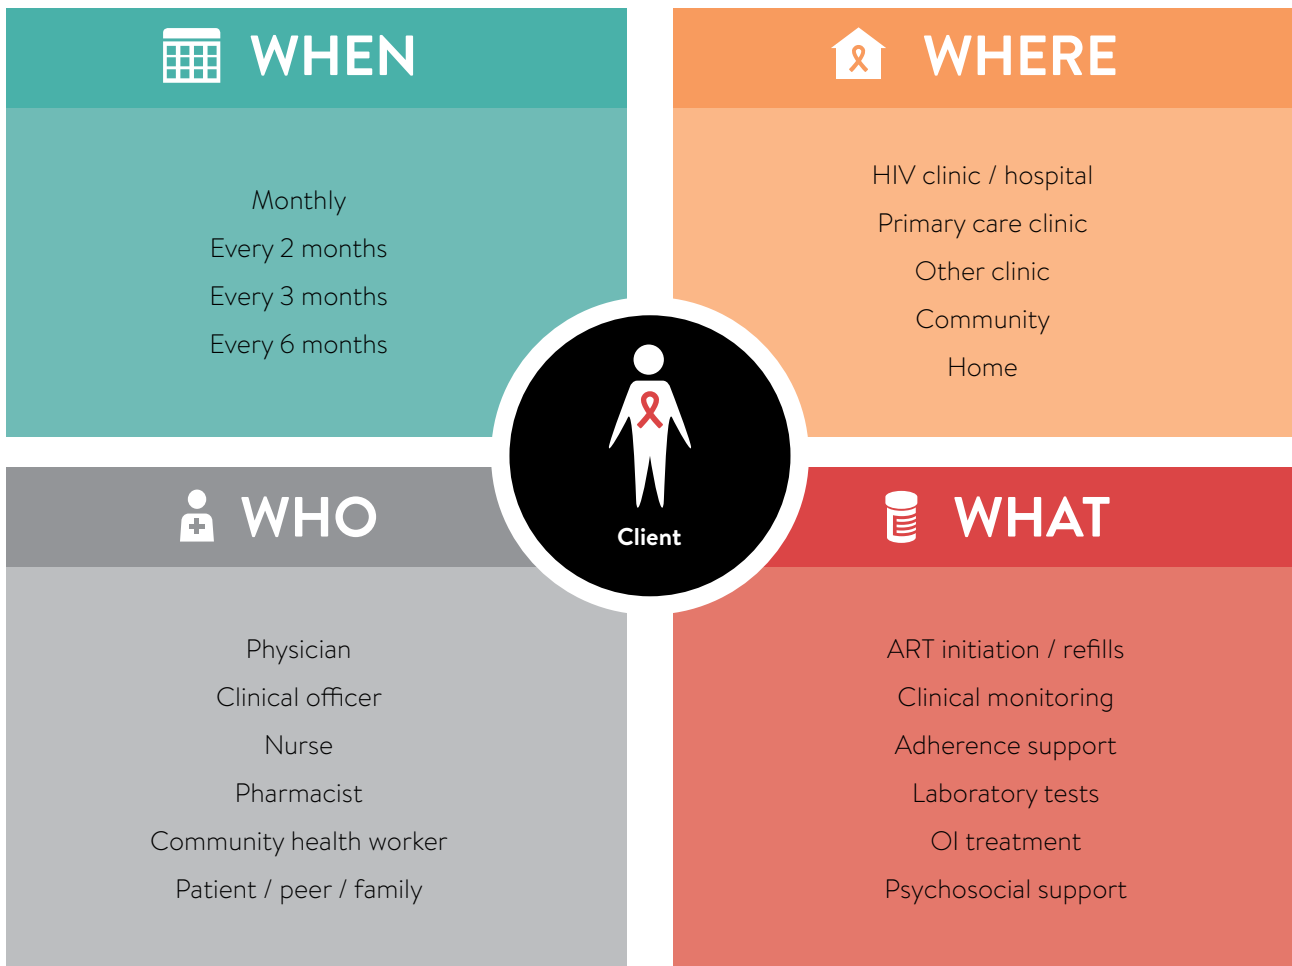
WHEN

Monthly
Every 2 months
Every 3 months
Every 6 months

WHERE

HIV clinic / hospital
Primary care clinic
Other clinic
Community
Home

Client

WHO

Physician
Clinical officer
Nurse
Pharmacist
Community health worker
Patient / peer / family

WHAT

ART initiation / refills
Clinical monitoring
Adherence support
Laboratory tests
OI treatment
Psychosocial support